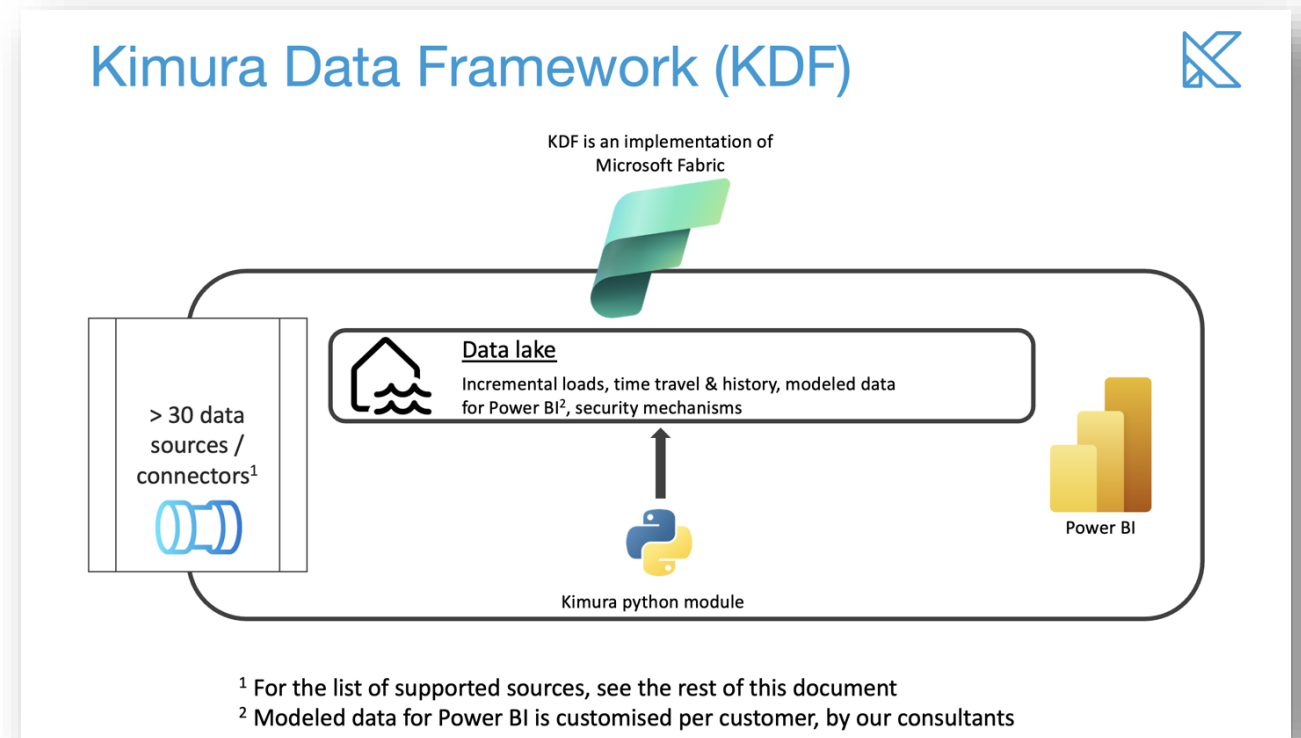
Kimura Data Framework (KDF)

KDF is an implementation of Microsoft Fabric

> 30 data sources / connectors$^1$

Data lake

Incremental loads, time travel & history, modeled data for Power BI$^2$, security mechanisms

Kimura python module

Power BI

$^1$ For the list of supported sources, see the rest of this document
$^2$ Modeled data for Power BI is customised per customer, by our consultants